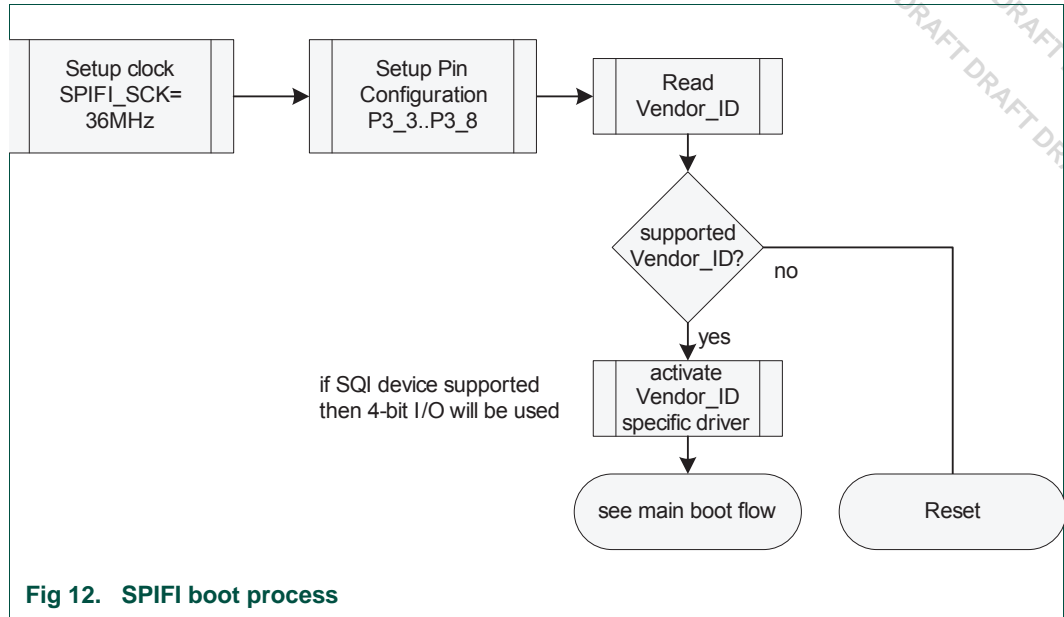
DRAFT DRAFT DRAFT DRAFT DR

Setup clock SPIFI_SCK= 36MHz

Setup Pin Configuration P3_3..P3_8

Read Vendor_ID

supported Vendor_ID?

no

yes

if SQI device supported then 4-bit I/O will be used

activate Vendor_ID specific driver

see main boot flow

Reset

Fig 12. SPIFI boot process